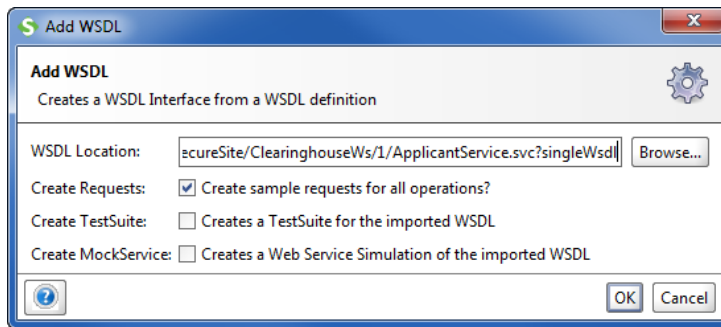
Add WSDL

Add WSDL
Creates a WSDL Interface from a WSDL definition

WSDL Location: ecureSite/ClearinghouseWs/1/ApplicantService.svc?singleWsdl Browse...
Create Requests: Create sample requests for all operations?
Create TestSuite: Creates a TestSuite for the imported WSDL
Create MockService: Creates a Web Service Simulation of the imported WSDL

OK Cancel